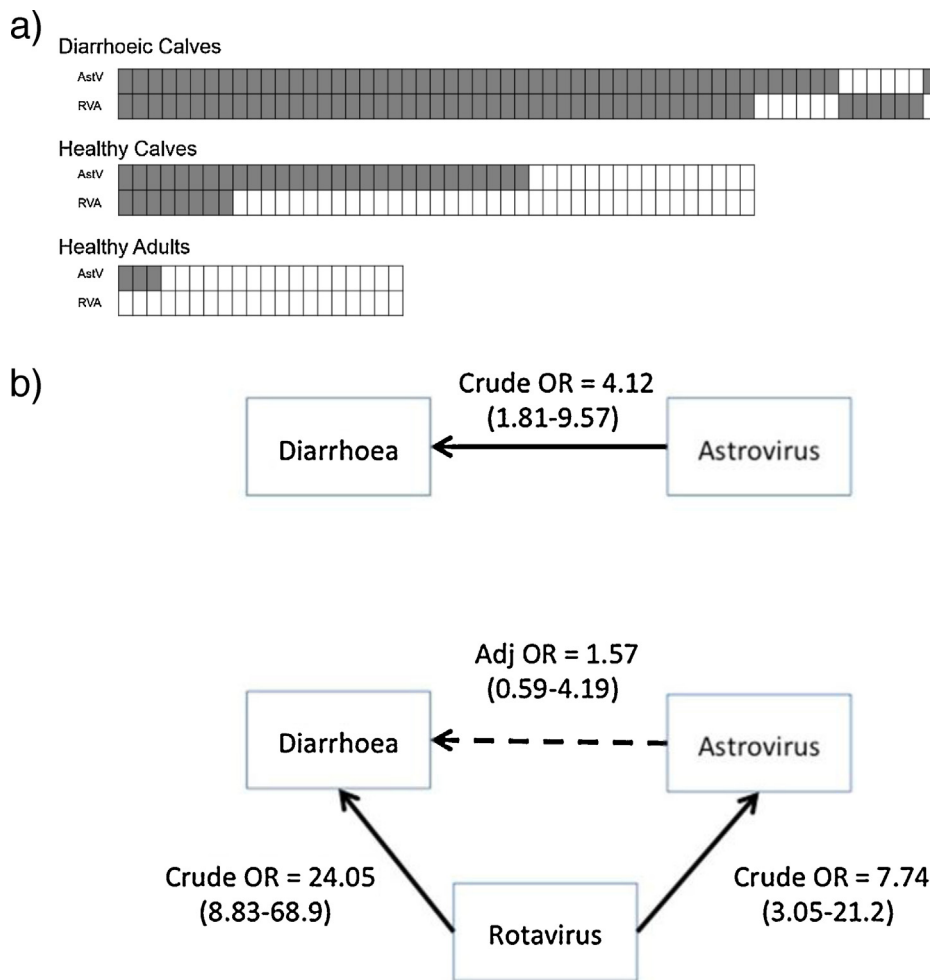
a) Diarrhoeic Calves
AstV
RVA

Healthy Calves
AstV
RVA

Healthy Adults
AstV
RVA

b)
Crude OR = 4.12
(1.81-9.57)
Diarrhoea
Astrovirus

Adj OR = 1.57
(0.59-4.19)
Diarrhoea
Astrovirus
Crude OR = 24.05
(8.83-68.9)
Crude OR = 7.74
(3.05-21.2)
Rotavirus